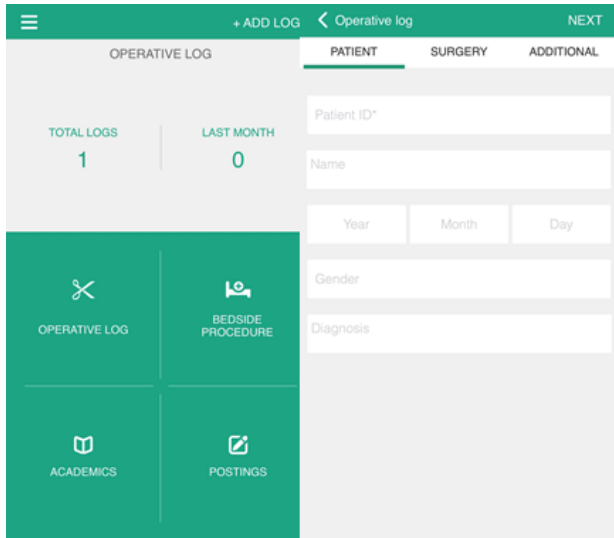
+ ADD LOG

OPERATIVE LOG

TOTAL LOGS
1

LAST MONTH
0

OPERATIVE LOG

BEDSIDE PROCEDURE

ACADEMICS

POSTINGS

Operative log

NEXT

PATIENT

SURGERY

ADDITIONAL

Patient ID*

Name

Year

Month

Day

Gender

Diagnosis